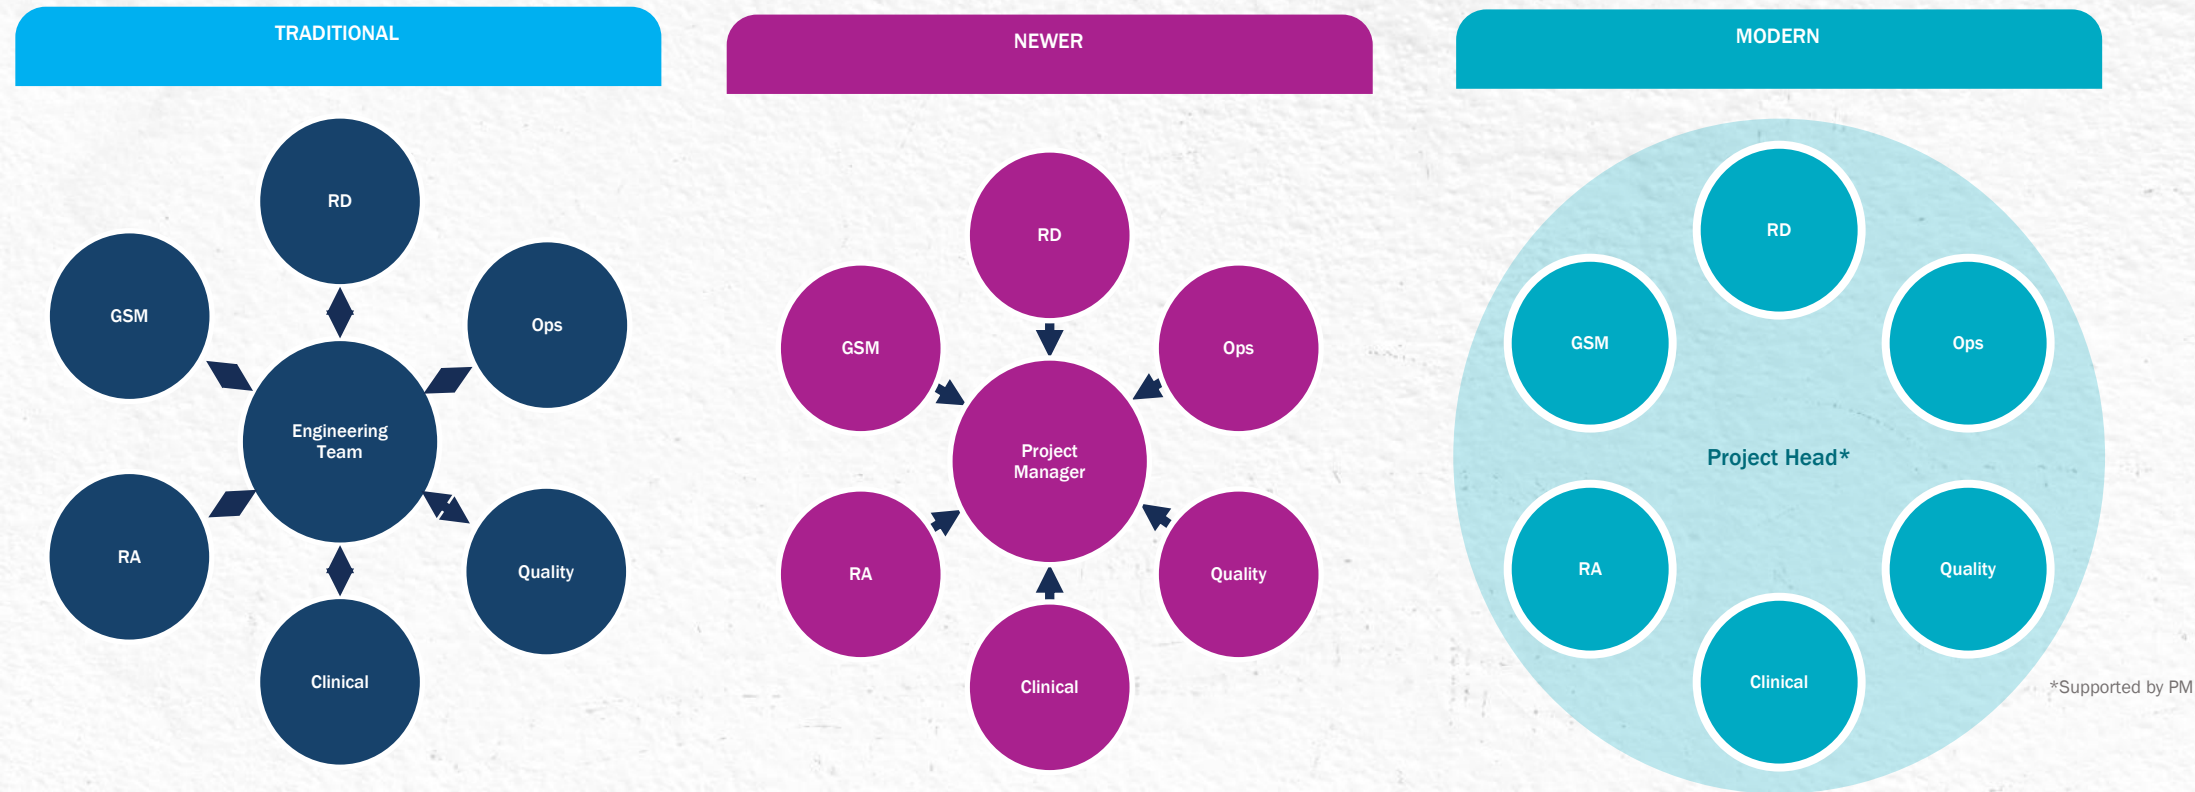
TRADITIONAL

RD

GSM

Ops

Engineering Team

RA

Quality

Clinical

NEWER

RD

GSM

Ops

Project Manager

RA

Quality

Clinical

MODERN

RD

GSM

Ops

Project Head*

RA

Quality

Clinical

*Supported by PM